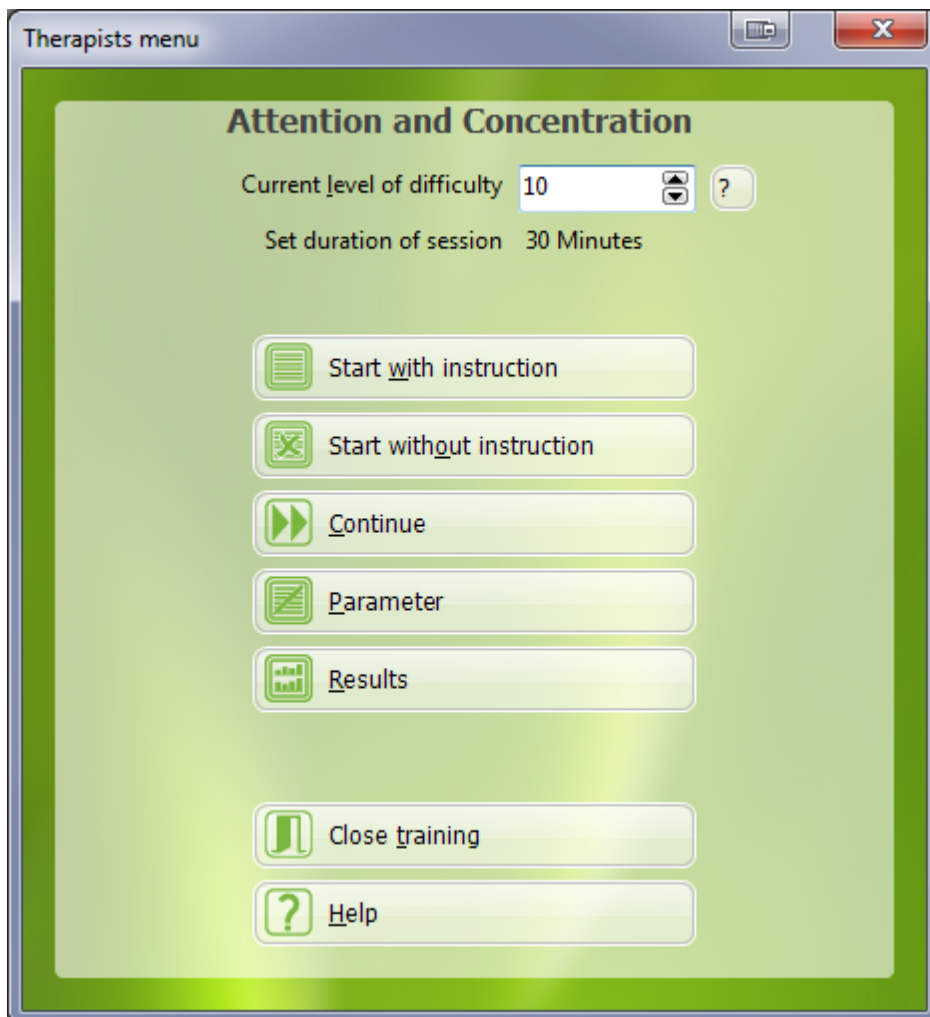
Therapists menu

Attention and Concentration

Current level of difficulty 10 ?

Set duration of session 30 Minutes

Start with instruction

Start without instruction

Continue

Parameter

Results

Close training

? Help